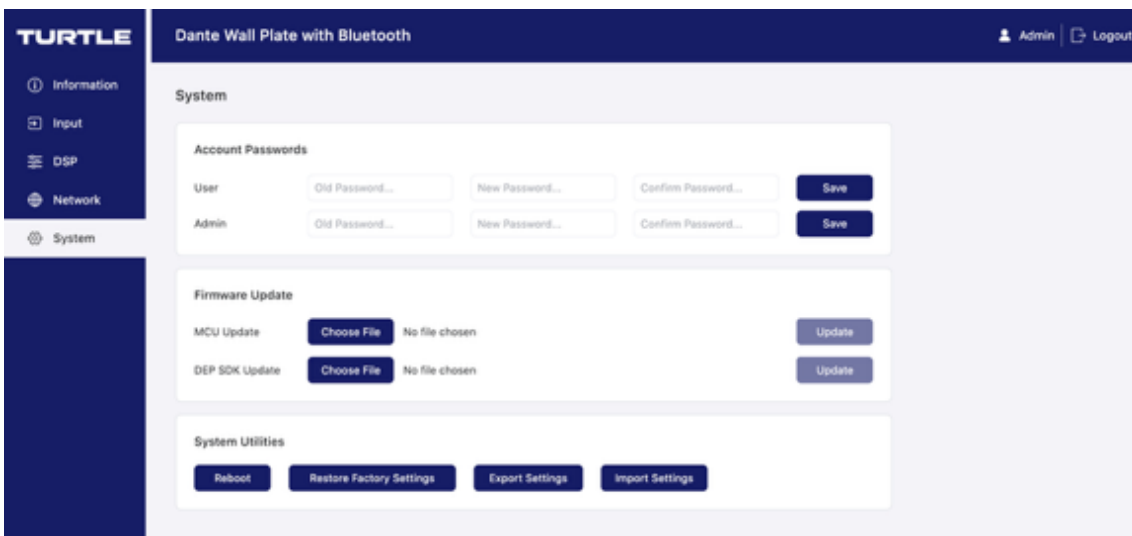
TURTLE

Information
Input
DSP
Network
System

Dante Wall Plate with Bluetooth

Admin | Logout

System

Account Passwords

User Old Password... New Password... Confirm Password... Save

Admin Old Password... New Password... Confirm Password... Save

Firmware Update

MCU Update Choose File No file chosen Update

DEP SDK Update Choose File No file chosen Update

System Utilities

Reboot Restore Factory Settings Export Settings Import Settings